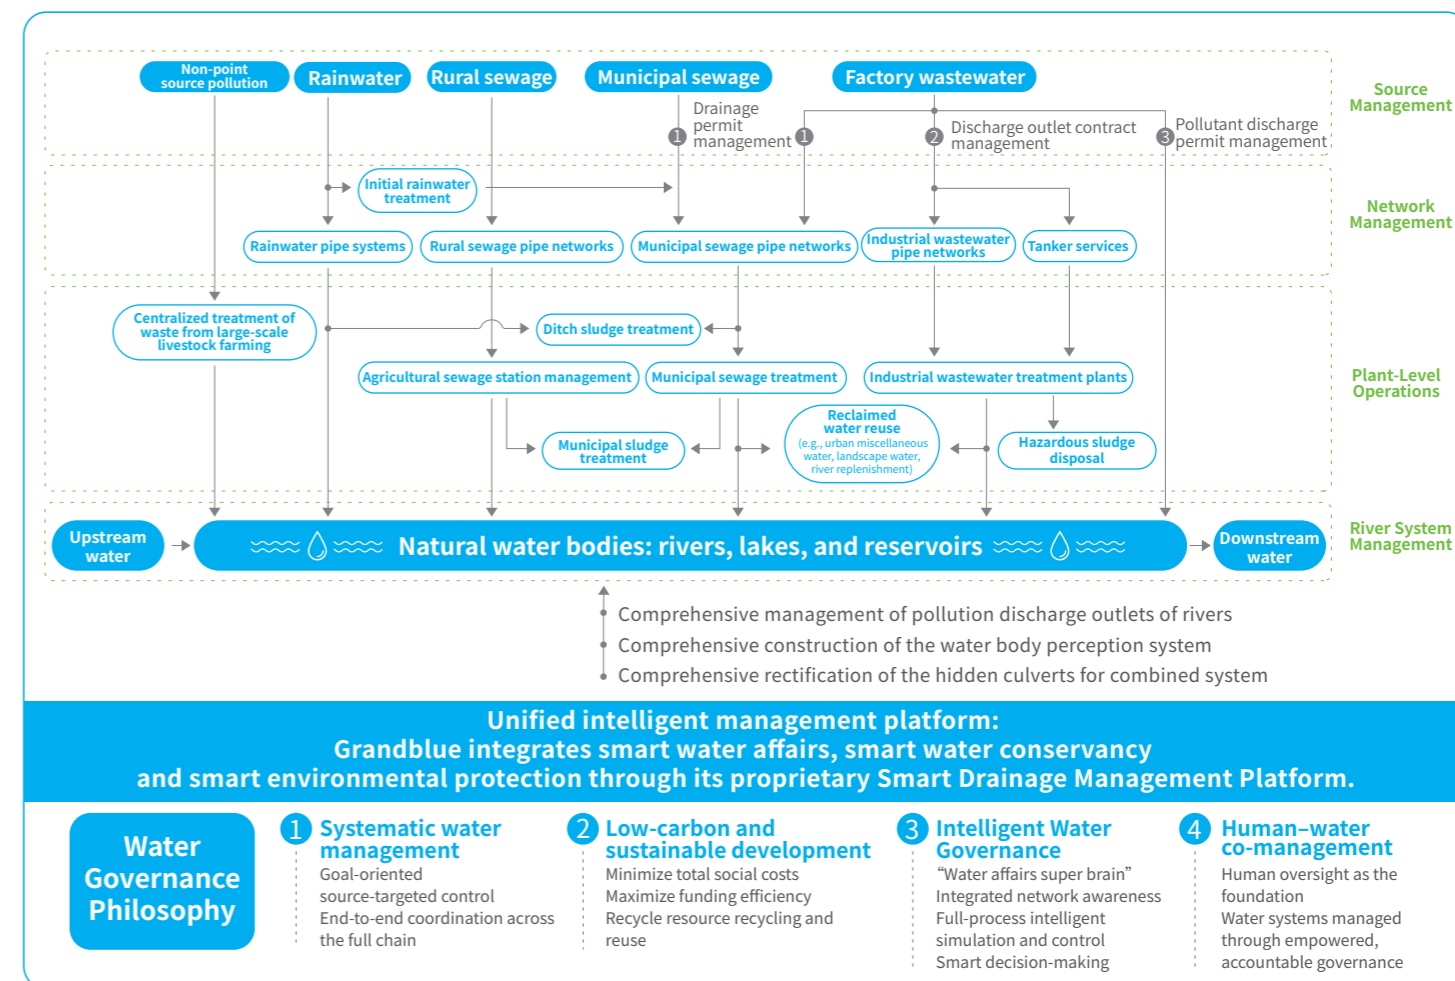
Non-point source pollution
Rainwater
Rural sewage
Municipal sewage
Factory wastewater
Source Management

Drainage permit management
1
1
2 Discharge outlet contract management
3 Pollutant discharge permit management

Initial rainwater treatment
Network Management
Rainwater pipe systems
Rural sewage pipe networks
Municipal sewage pipe networks
Industrial wastewater pipe networks
Tanker services

Centralized treatment of waste from large-scale livestock farming
Ditch sludge treatment
Plant-Level Operations
Agricultural sewage station management
Municipal sewage treatment
Industrial wastewater treatment plants
Municipal sludge treatment
Reclaimed water reuse (e.g., urban miscellaneous water, landscape water, river replenishment)
Hazardous sludge disposal

Upstream water
Natural water bodies: rivers, lakes, and reservoirs
Downstream water
River System Management

Comprehensive management of pollution discharge outlets of rivers
Comprehensive construction of the water body perception system
Comprehensive rectification of the hidden culverts for combined system

Unified intelligent management platform:
Grandblue integrates smart water affairs, smart water conservancy and smart environmental protection through its proprietary Smart Drainage Management Platform.

Water Governance Philosophy

1 Systematic water management
Goal-oriented
source-targeted control
End-to-end coordination across the full chain

2 Low-carbon and sustainable development
Minimize total social costs
Maximize funding efficiency
Recycle resource recycling and reuse

3 Intelligent Water Governance
“Water affairs super brain”
Integrated network awareness
Full-process intelligent simulation and control
Smart decision-making

4 Human–water co-management
Human oversight as the foundation
Water systems managed through empowered, accountable governance